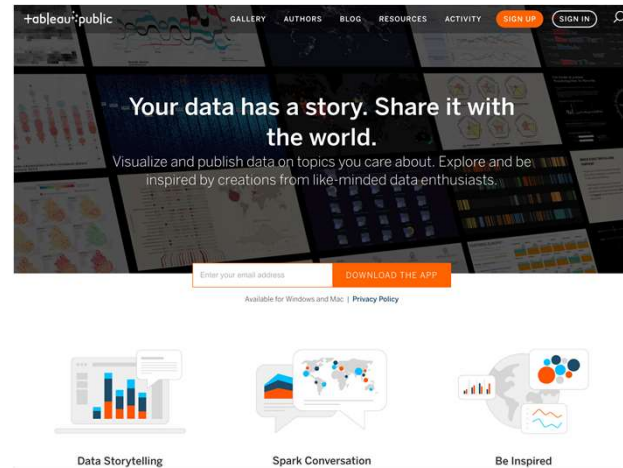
+ableau public

GALLERY AUTHORS BLOG RESOURCES ACTIVITY SIGN UP SIGN IN

Your data has a story. Share it with the world.

Visualize and publish data on topics you care about. Explore and be inspired by creations from like-minded data enthusiasts.

Enter your email address

DOWNLOAD THE APP

Available for Windows and Mac | Privacy Policy

Data Storytelling

Spark Conversation

Be Inspired